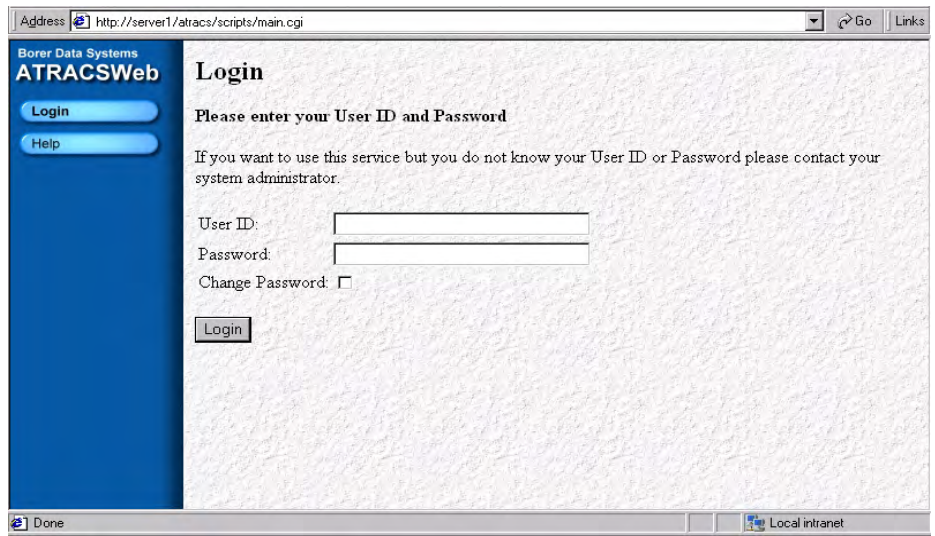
Address http://server1/atracs/scripts/main.cgi Go Links

Borer Data Systems
ATRACSWeb

Login
Help

Login

Please enter your User ID and Password

If you want to use this service but you do not know your User ID or Password please contact your system administrator.

User ID:
Password:
Change Password:

Login

Done
Local intranet